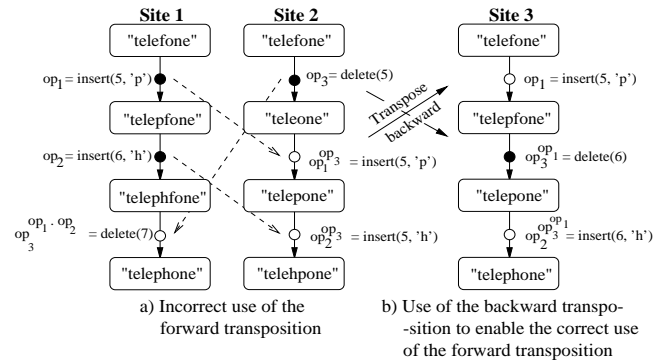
Site 1

"telefone"

$op_1 = insert(5, 'p')$

"telepfone"

$op_2 = insert(6, 'h')$

"telephfone"

$op_3^{op_1 \cdot op_2} = delete(7)$

"telephone"

Site 2

"telefone"

$op_3 = delete(5)$

"teleone"

$op_1^{op_3} = insert(5, 'p')$

"telepone"

$op_2^{op_3} = insert(5, 'h')$

"telehpone"

Transpose backward

Site 3

"telefone"

$op_1 = insert(5, 'p')$

"telepfone"

$op_3^{op_1} = delete(6)$

"telepone"

$op_2^{op_3^{op_1}} = insert(6, 'h')$

"telephone"

a) Incorrect use of the forward transposition

b) Use of the backward transposition to enable the correct use of the forward transposition